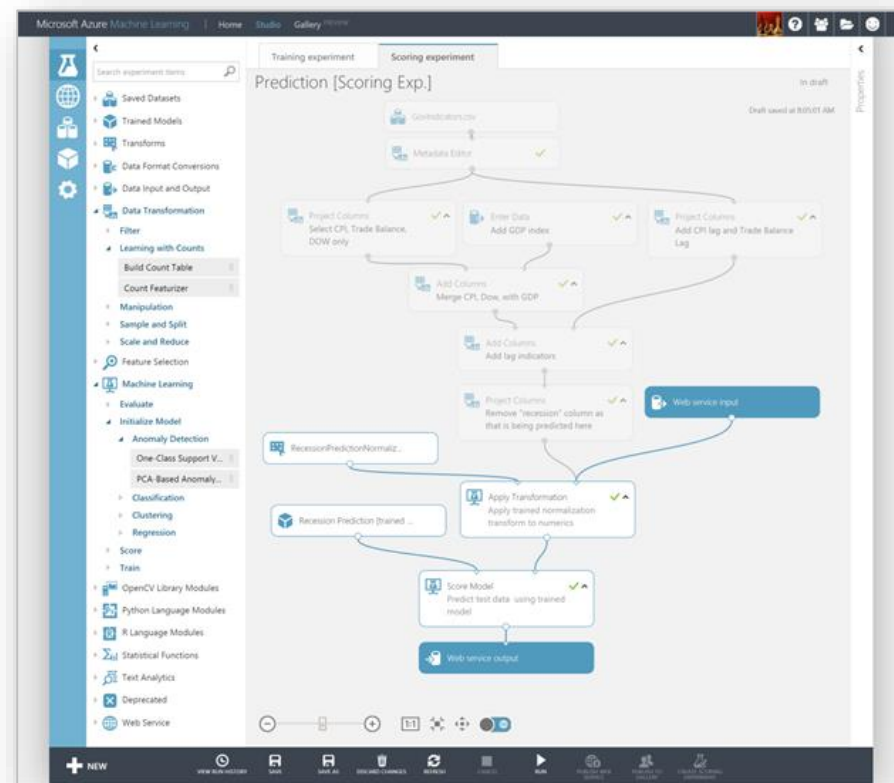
Microsoft Azure Machine Learning | Home Studio Gallery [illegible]

Search experiment items

Saved Datasets
Trained Models
Transforms
Data Format Conversions
Data Input and Output
Data Transformation
Filter
Learning with Counts
Build Count Table
Count Featurizer
Manipulation
Sample and Split
Scale and Reduce
Feature Selection
Machine Learning
Evaluate
Initialize Model
Anomaly Detection
One-Class Support V...
PCA-Based Anomaly...
Classification
Clustering
Regression
Score
Train
OpenCV Library Modules
Python Language Modules
R Language Modules
Statistical Functions
Text Analytics
Deprecated
Web Service

Training experiment
Scoring experiment

Prediction [Scoring Exp.]

In draft
Draft saved at 8:05:01 AM

Properties

GovIndicators.csv
Metadata Editor
Project Columns
Select CPI, Trade Balance, DOW only
Enter Data
Add GDP index
Project Columns
Add CPI lag and Trade Balance Lag
Add Columns
Merge CPI, Dow, with GDP
Add Columns
Add lag indicators
Project Columns
Remove "recession" column as that is being predicted here
Web service input
RecessionPredictionNormaliz...
Apply Transformation
Apply trained normalization transform to numerics
Recession Prediction [trained ...
Score Model
Predict test data using trained model
Web service output

1:1

NEW
VIEW RUN HISTORY
SAVE
SAVE AS
DISCARD CHANGES
REFRESH
CANCEL
RUN
PUBLISH WEB SERVICE
PUBLISH TO GALLERY
CREATE SCORING EXPERIMENT